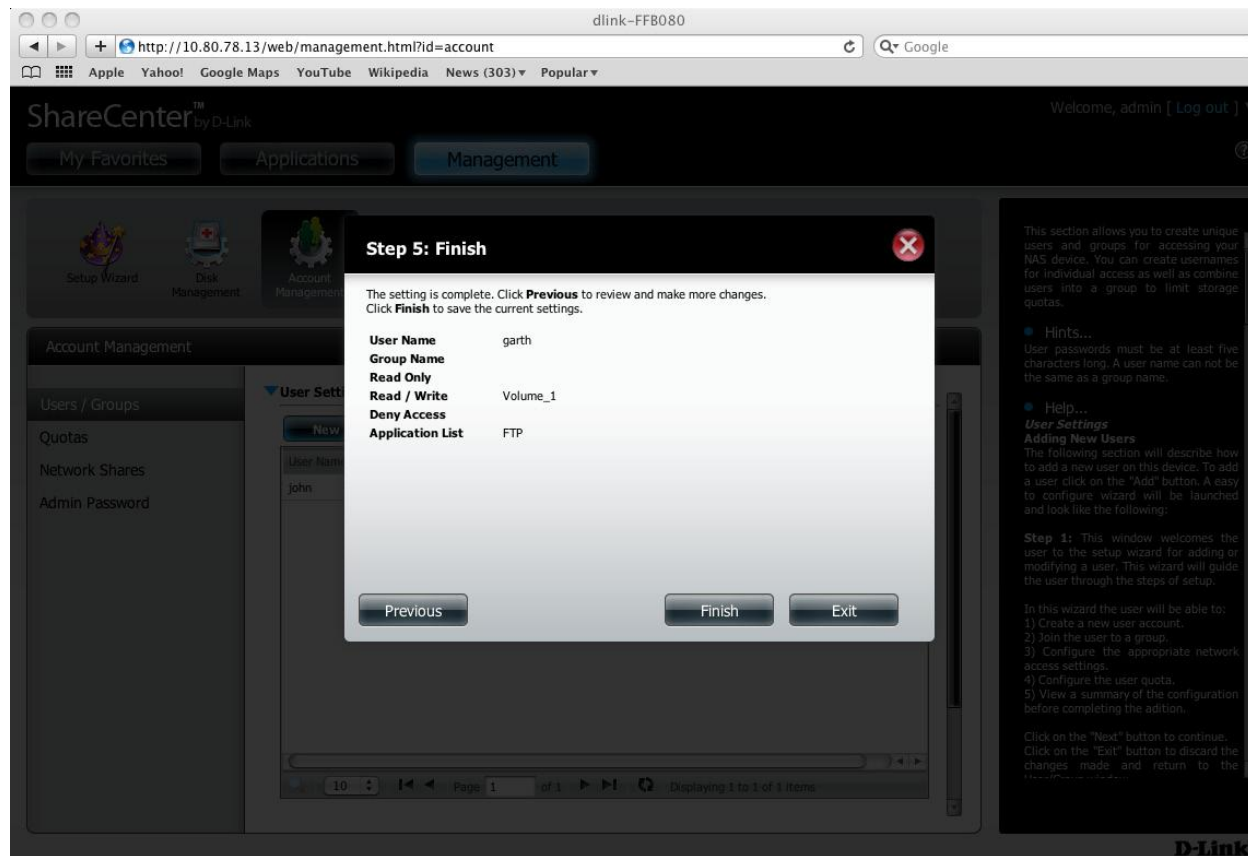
dlink-FFB080

http://10.80.78.13/web/management.html?id=account

Google

Apple Yahoo! Google Maps YouTube Wikipedia News (303) ▾ Popular ▾

ShareCenter™ by D-Link

Welcome, admin [ Log out ]

My Favorites Applications Management

Setup Wizard Disk Management Account Management

Account Management

Users / Groups
Quotas
Network Shares
Admin Password

▼User Setti

New

User Name
john

10 Page 1 of 1 Displaying 1 to 1 of 1 items

Step 5: Finish

The setting is complete. Click **Previous** to review and make more changes.
Click **Finish** to save the current settings.

| | |
|---|---|
| **User Name** | garth |
| **Group Name** | |
| **Read Only** | |
| **Read / Write** | Volume_1 |
| **Deny Access** | |
| **Application List** | FTP |

Previous Finish Exit

This section allows you to create unique users and groups for accessing your NAS device. You can create usernames for individual access as well as combine users into a group to limit storage quotas.

Hints...
User passwords must be at least five characters long. A user name can not be the same as a group name.

Help...
User Settings
Adding New Users
The following section will describe how to add a new user on this device. To add a user click on the "Add" button. A easy to configure wizard will be launched and look like the following:

Step 1: This window welcomes the user to the setup wizard for adding or modifying a user. This wizard will guide the user through the steps of setup.

In this wizard the user will be able to:
1) Create a new user account.
2) Join the user to a group.
3) Configure the appropriate network access settings.
4) Configure the user quota.
5) View a summary of the configuration before completing the adition.

Click on the "Next" button to continue.
Click on the "Exit" button to discard the changes made and return to the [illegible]

D-Link